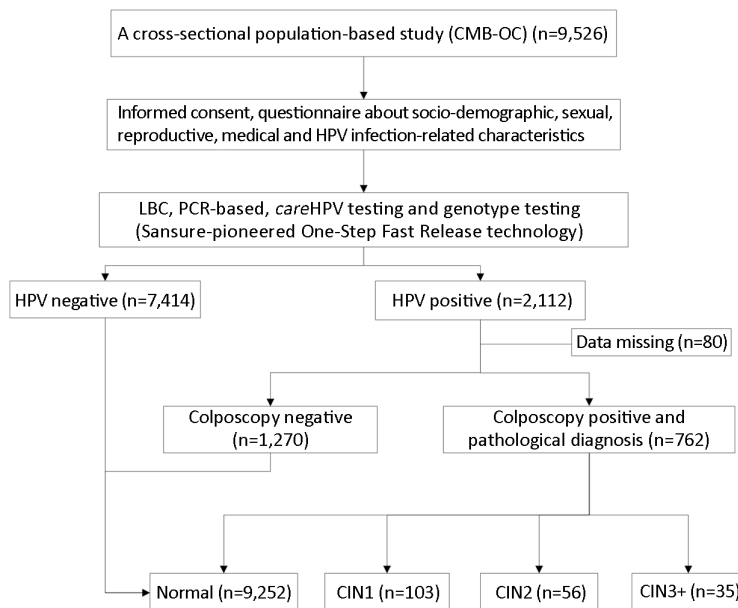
A cross-sectional population-based study (CMB-OC) (n=9,526)

Informed consent, questionnaire about socio-demographic, sexual, reproductive, medical and HPV infection-related characteristics

LBC, PCR-based, careHPV testing and genotype testing (Sansure-pioneered One-Step Fast Release technology)

HPV negative (n=7,414)

HPV positive (n=2,112)

Data missing (n=80)

Colposcopy negative (n=1,270)

Colposcopy positive and pathological diagnosis (n=762)

Normal (n=9,252)

CIN1 (n=103)

CIN2 (n=56)

CIN3+ (n=35)